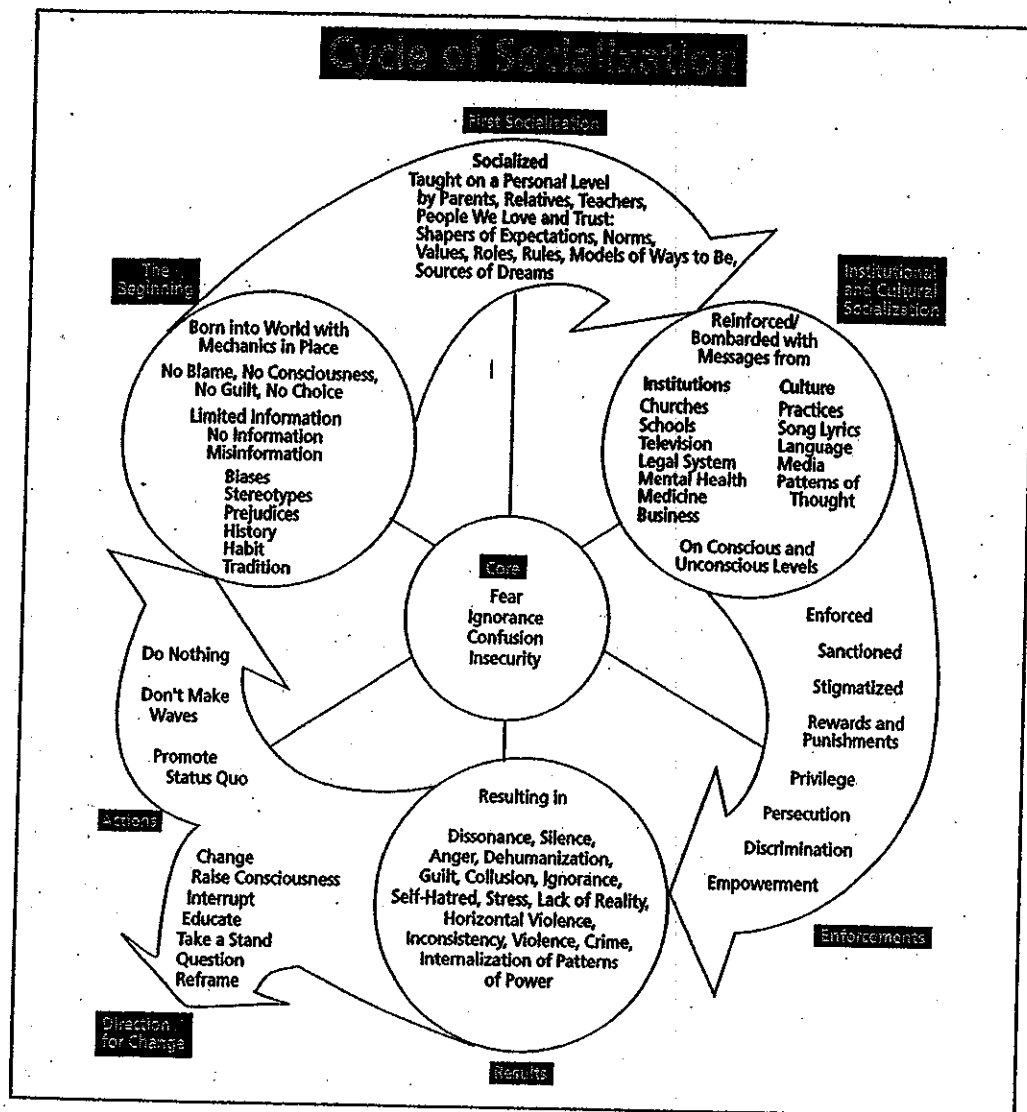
Cycle of Socialization

First Socialization

Socialized
Taught on a Personal Level by Parents, Relatives, Teachers, People We Love and Trust: Shapers of Expectations, Norms, Values, Roles, Rules, Models of Ways to Be, Sources of Dreams

The Beginning

Born into World with Mechanics in Place
No Blame, No Consciousness, No Guilt, No Choice
Limited Information
No Information
Misinformation
Biases
Stereotypes
Prejudices
History
Habit
Tradition

Institutional and Cultural Socialization

Reinforced/ Bombarded with Messages from

Institutions
Churches
Schools
Television
Legal System
Mental Health
Medicine
Business

Culture
Practices
Song Lyrics
Language
Media
Patterns of Thought

On Conscious and Unconscious Levels

Core
Fear
Ignorance
Confusion
Insecurity

Enforced
Sanctioned
Stigmatized
Rewards and Punishments
Privilege
Persecution
Discrimination
Empowerment

Enforcements

Do Nothing
Don't Make Waves
Promote Status Quo

Actions

Change
Raise Consciousness
Interrupt
Educate
Take a Stand
Question
Reframe

Direction for Change

Resulting in
Dissonance, Silence, Anger, Dehumanization, Guilt, Collusion, Ignorance, Self-Hatred, Stress, Lack of Reality, Horizontal Violence, Inconsistency, Violence, Crime, Internalization of Patterns of Power

Results